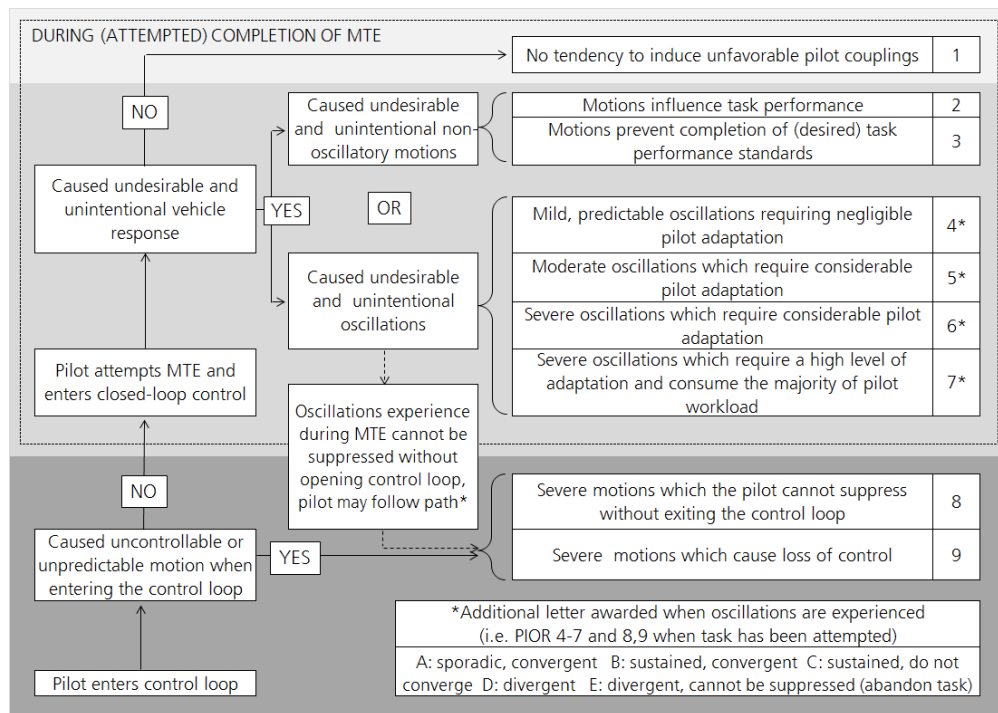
DURING (ATTEMPTED) COMPLETION OF MTE

| No tendency to induce unfavorable pilot couplings | 1 |
|---|---|

NO

Caused undesirable and unintentional vehicle response

YES

Caused undesirable and unintentional non-oscillatory motions

| Motions influence task performance | 2 |
|---|---|
| Motions prevent completion of (desired) task performance standards | 3 |

OR

Caused undesirable and unintentional oscillations

| Mild, predictable oscillations requiring negligible pilot adaptation | 4* |
|---|---|
| Moderate oscillations which require considerable pilot adaptation | 5* |
| Severe oscillations which require considerable pilot adaptation | 6* |
| Severe oscillations which require a high level of adaptation and consume the majority of pilot workload | 7* |

Pilot attempts MTE and enters closed-loop control

Oscillations experience during MTE cannot be suppressed without opening control loop, pilot may follow path*

NO

Caused uncontrollable or unpredictable motion when entering the control loop

YES

| Severe motions which the pilot cannot suppress without exiting the control loop | 8 |
|---|---|
| Severe motions which cause loss of control | 9 |

Pilot enters control loop

*Additional letter awarded when oscillations are experienced (i.e. PIOR 4-7 and 8,9 when task has been attempted)

A: sporadic, convergent B: sustained, convergent C: sustained, do not converge D: divergent E: divergent, cannot be suppressed (abandon task)